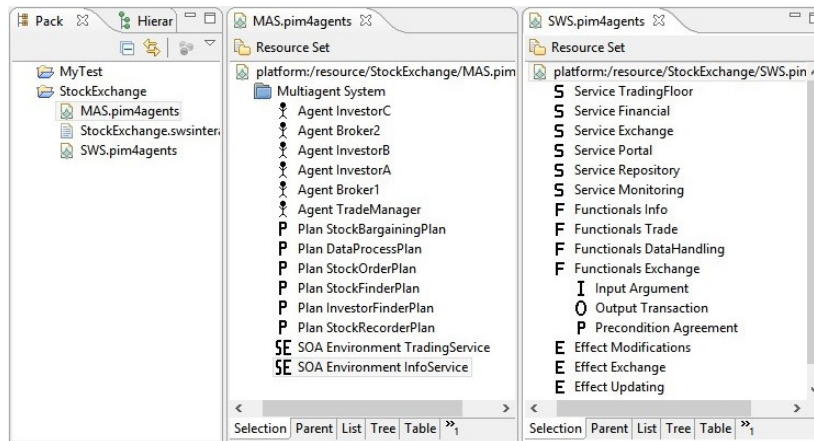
Pack ☒ Hierar

MyTest
StockExchange
MAS.pim4agents
StockExchange.swsinter
SWS.pim4agents

MAS.pim4agents ☒

Resource Set
platform:/resource/StockExchange/MAS.pim
Multiagent System
Agent InvestorC
Agent Broker2
Agent InvestorB
Agent InvestorA
Agent Broker1
Agent TradeManager
P Plan StockBargainingPlan
P Plan DataProcessPlan
P Plan StockOrderPlan
P Plan StockFinderPlan
P Plan InvestorFinderPlan
P Plan StockRecorderPlan
SE SOA Environment TradingService
SE SOA Environment InfoService

Selection | Parent | List | Tree | Table | »1

SWS.pim4agents ☒

Resource Set
platform:/resource/StockExchange/SWS.pin
S Service TradingFloor
S Service Financial
S Service Exchange
S Service Portal
S Service Repository
S Service Monitoring
F Functionals Info
F Functionals Trade
F Functionals DataHandling
F Functionals Exchange
I Input Argument
O Output Transaction
P Precondition Agreement
E Effect Modifications
E Effect Exchange
E Effect Updating

Selection | Parent | List | Tree | Table | »1